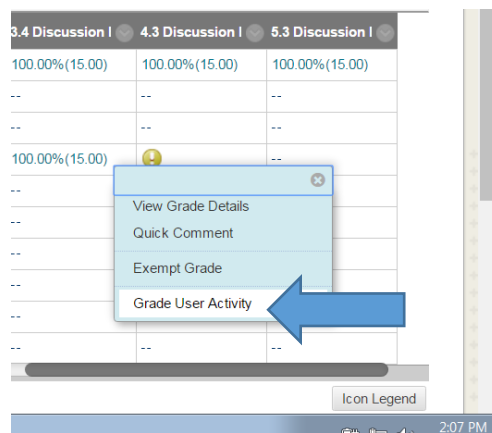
| 3.4 Discussion I | 4.3 Discussion I | 5.3 Discussion I |
|---|---|---|
| 100.00%(15.00) | 100.00%(15.00) | 100.00%(15.00) |
| -- | -- | -- |
| -- | -- | -- |
| 100.00%(15.00) | | -- |
| -- | | |
| -- | | |
| -- | | |
| -- | | |
| -- | | |
| -- | -- | -- |

View Grade Details
Quick Comment
Exempt Grade
Grade User Activity

Icon Legend

2:07 PM